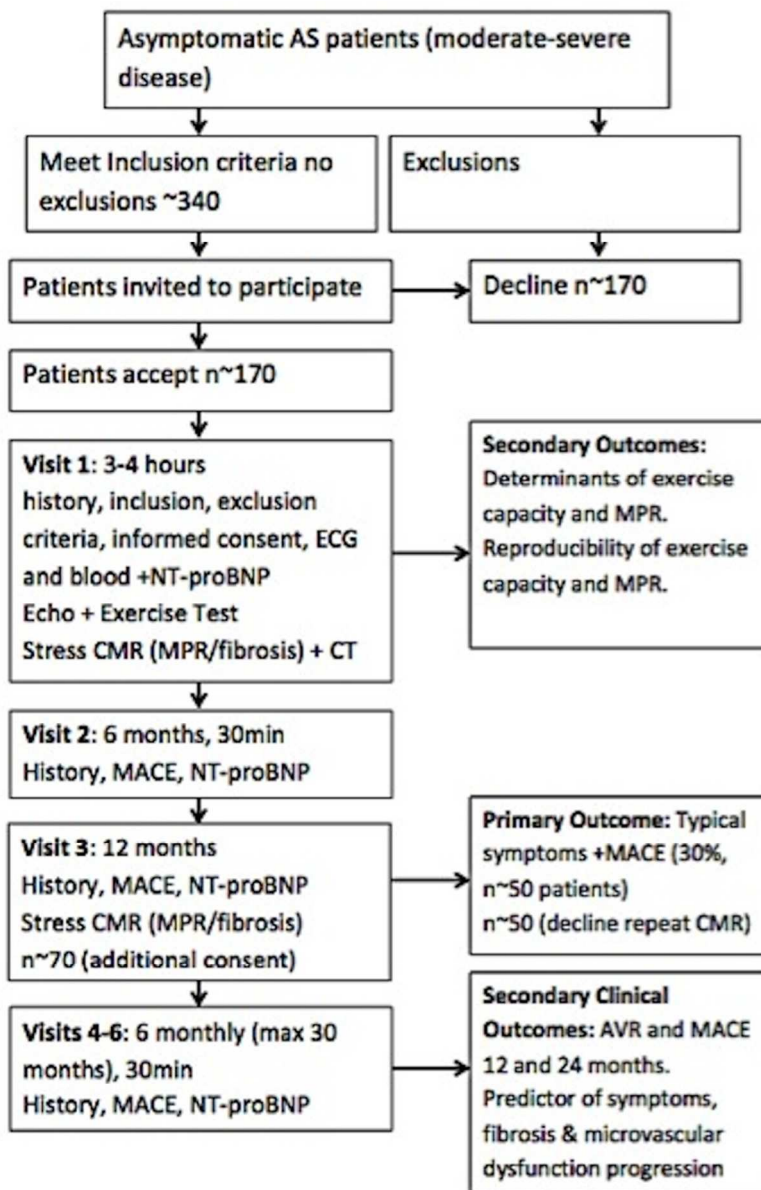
Asymptomatic AS patients (moderate-severe disease)

Meet Inclusion criteria no exclusions ~340

Exclusions

Patients invited to participate

Decline n~170

Patients accept n~170

**Visit 1**: 3-4 hours
history, inclusion, exclusion criteria, informed consent, ECG and blood +NT-proBNP
Echo + Exercise Test
Stress CMR (MPR/fibrosis) + CT

**Secondary Outcomes:**
Determinants of exercise capacity and MPR.
Reproducibility of exercise capacity and MPR.

**Visit 2**: 6 months, 30min
History, MACE, NT-proBNP

**Visit 3**: 12 months
History, MACE, NT-proBNP
Stress CMR (MPR/fibrosis)
n~70 (additional consent)

**Primary Outcome:** Typical symptoms +MACE (30%, n~50 patients)
n~50 (decline repeat CMR)

**Visits 4-6**: 6 monthly (max 30 months), 30min
History, MACE, NT-proBNP

**Secondary Clinical Outcomes:** AVR and MACE 12 and 24 months.
Predictor of symptoms, fibrosis & microvascular dysfunction progression